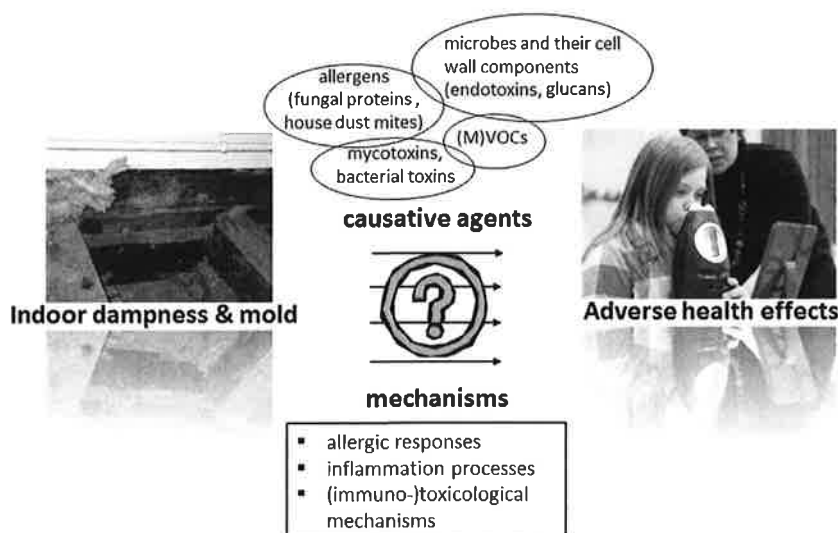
microbes and their cell wall components (endotoxins, glucans)

allergens (fungal proteins , house dust mites)

(M)VOCs

mycotoxins, bacterial toxins

causative agents

Indoor dampness & mold

Adverse health effects

mechanisms

- allergic responses
- inflammation processes
- (immuno-)toxicological mechanisms